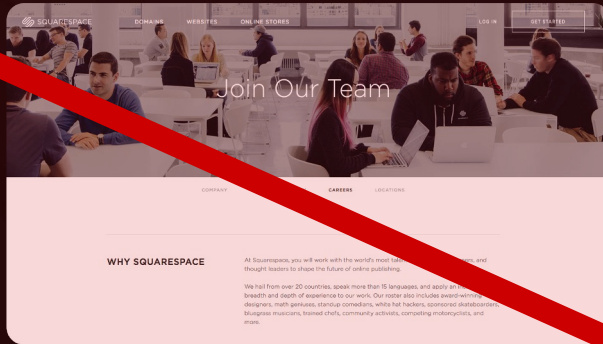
SQUARESPACE DOMAINS WEBSITES ONLINE STORES LOG IN GET STARTED

Join Our Team

COMPANY CAREERS LOCATIONS

WHY SQUARESPACE

At Squarespace, you will work with the world's most tale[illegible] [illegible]ers, and thought leaders to shape the future of online publishing.

We hail from over 20 countries, speak more than 15 languages, and apply an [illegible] breadth and depth of experience to our work. Our roster also includes award-winning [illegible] designers, math geniuses, standup comedians, white hat hackers, sponsored skateboarders, bluegrass musicians, trained chefs, community activists, competing motorcyclists, and more.